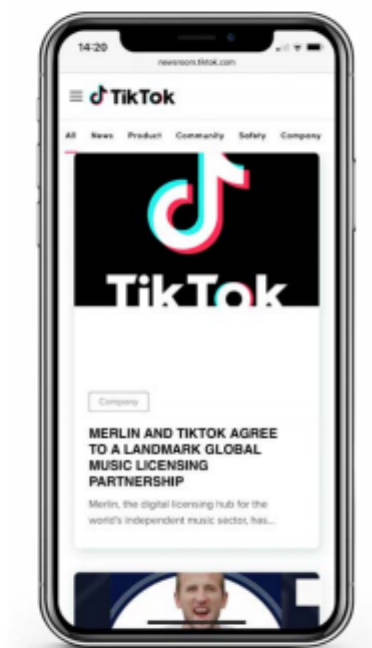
14:20

newsroom.tiktok.com

TikTok

All News Product Community Safety Company

TikTok

Company

MERLIN AND TIKTOK AGREE TO A LANDMARK GLOBAL MUSIC LICENSING PARTNERSHIP

Merlin, the digital licensing hub for the world's independent music sector, has...